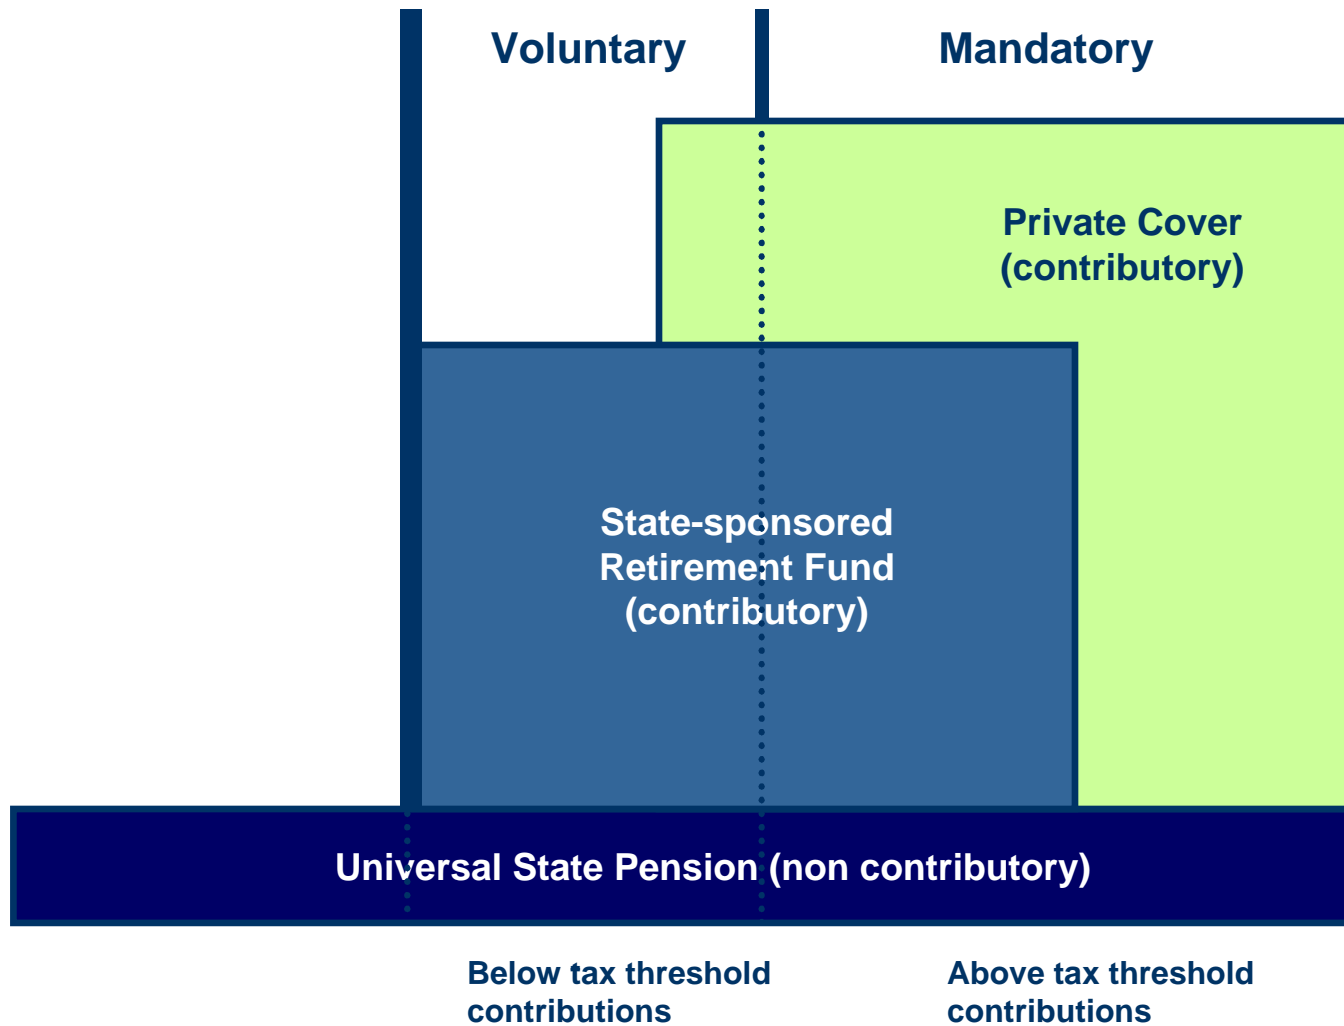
Voluntary

Mandatory

Private Cover
(contributory)

State-sponsored
Retirement Fund
(contributory)

Universal State Pension (non contributory)

Below tax threshold
contributions

Above tax threshold
contributions